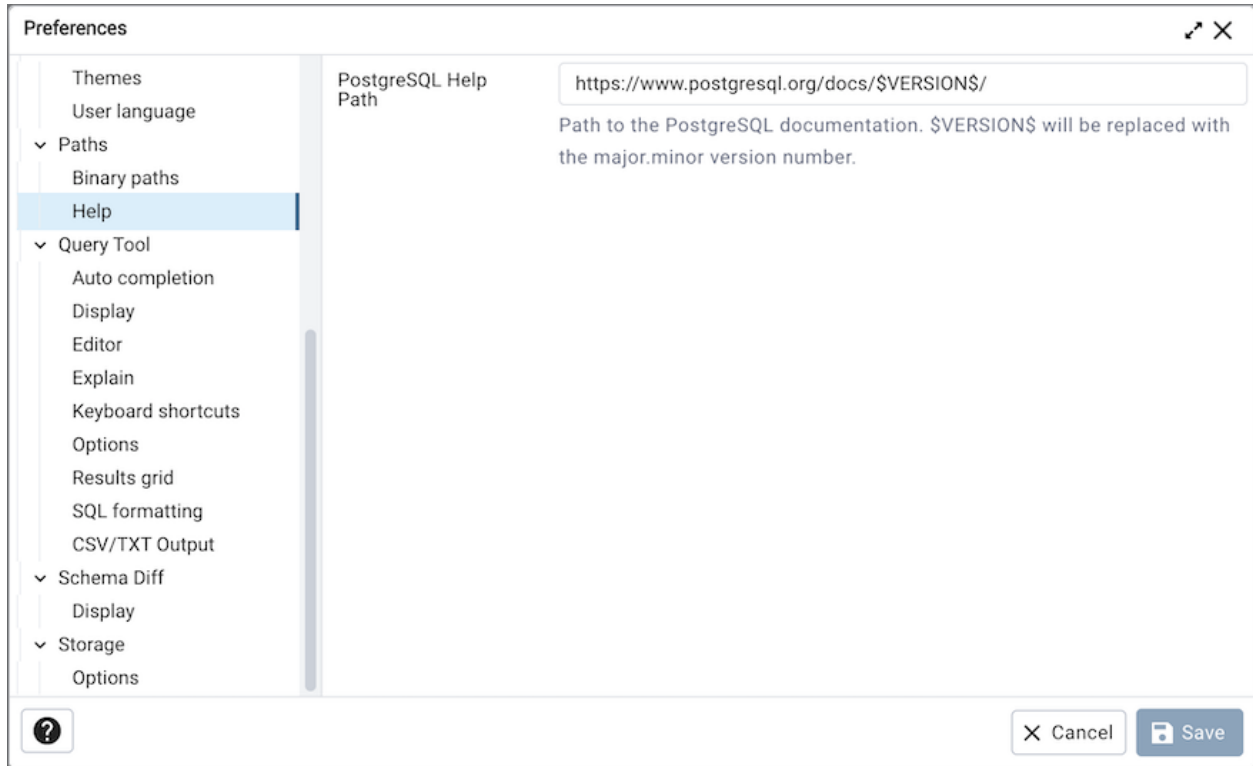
Preferences

Themes
User language
Paths
Binary paths
Help
Query Tool
Auto completion
Display
Editor
Explain
Keyboard shortcuts
Options
Results grid
SQL formatting
CSV/TXT Output
Schema Diff
Display
Storage
Options

PostgreSQL Help Path

https://www.postgresql.org/docs/$VERSION$/

Path to the PostgreSQL documentation. $VERSION$ will be replaced with the major.minor version number.

Cancel
Save